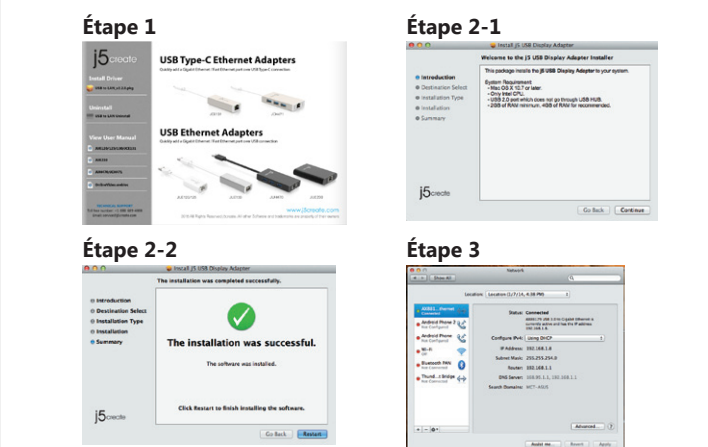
Étape 1

j5create

Install Driver

Uninstall

View User Manual

USB Type-C Ethernet Adapters

USB Ethernet Adapters

www.j5create.com

Étape 2-1

Install j5 USB Display Adapter

Welcome to the j5 USB Display Adapter Installer

This package installs the j5 USB Display Adapter to your system.

System Requirement:
- Mac OS X 10.7 or later.
- Only Intel CPU.
- USB 2.0 port which does not go through USB HUB.
- 2GB of RAM minimum; 4GB of RAM for recommended.

Introduction
Destination Select
Installation Type
Installation
Summary

j5create

Go Back Continue

Étape 2-2

Install j5 USB Display Adapter

The installation was completed successfully.

Introduction
Destination Select
Installation Type
Installation
Summary

The installation was successful.

The software was installed.

Click Restart to finish installing the software.

j5create

Go Back Restart

Étape 3

Network

Show All

Location: Location (1/7/14, 4:08 PM)

Status: Connected

Configure IPv4: Using DHCP

IP Address: 192.168.1.6

Subnet Mask: 255.255.254.0

Router: 192.168.1.1

DNS Server: 192.168.1.1, 192.168.1.1

Search Domains: MCT-ASUS

Android Phone 2
Android Phone
Wi-Fi
Bluetooth PAN
Thund...t Bridge

Advanced... ?

Assist me... Revert Apply